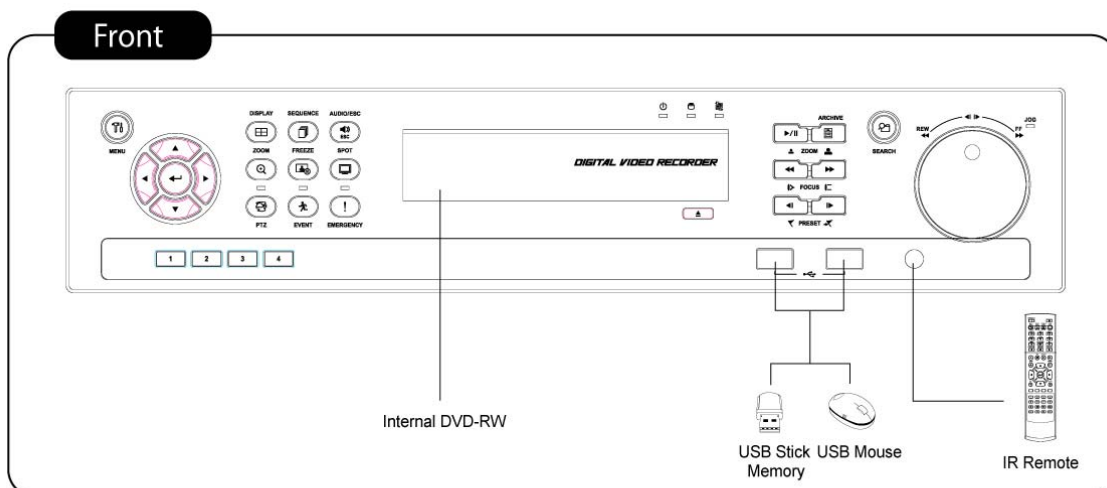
Front

MENU

DISPLAY SEQUENCE AUDIO/ESC

ESC

ZOOM FREEZE SPOT

PTZ EVENT EMERGENCY

1 2 3 4

DIGITAL VIDEO RECORDER

ARCHIVE

ZOOM

FOCUS

PRESET

SEARCH

REW

FF

JOG

Internal DVD-RW

USB Stick Memory

USB Mouse

IR Remote